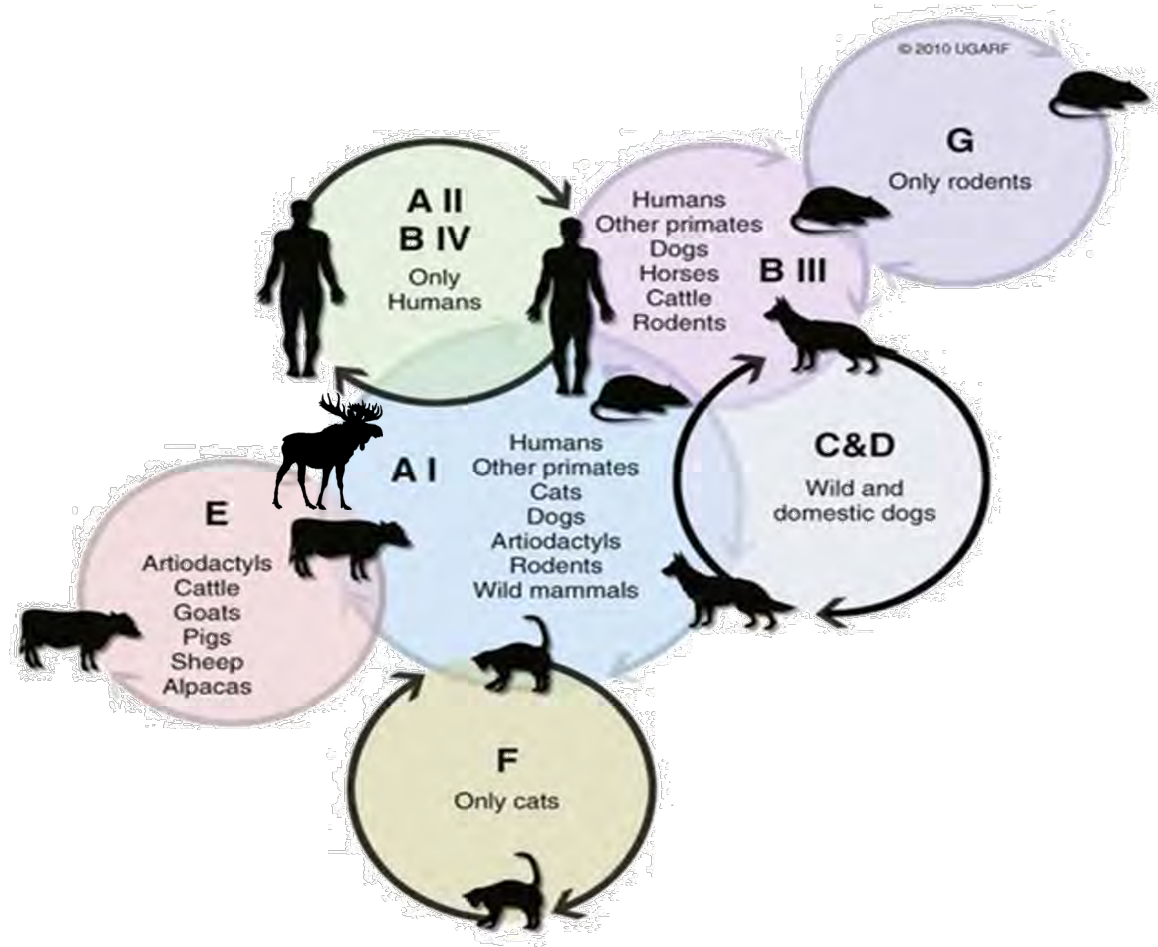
© 2010 UGARF

G
Only rodents

A II
B IV
Only Humans

Humans
Other primates
Dogs
Horses
Cattle
Rodents
B III

A I
Humans
Other primates
Cats
Dogs
Artiodactyls
Rodents
Wild mammals

C&D
Wild and domestic dogs

E
Artiodactyls
Cattle
Goats
Pigs
Sheep
Alpacas

F
Only cats